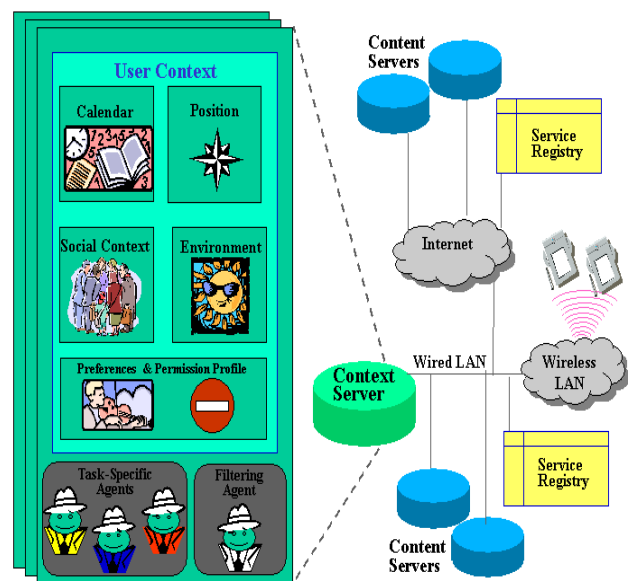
User Context

Calendar

Position

Social Context

Environment

Preferences & Permission Profile

Task-Specific Agents

Filtering Agent

Content Servers

Service Registry

Internet

Wired LAN

Wireless LAN

Context Server

Service Registry

Content Servers